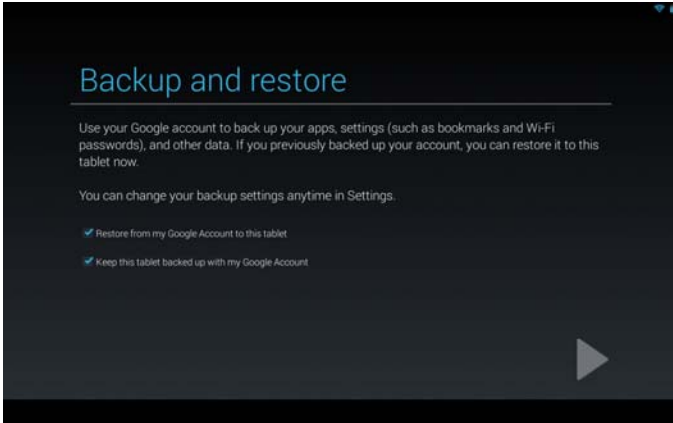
Backup and restore

Use your Google account to back up your apps, settings (such as bookmarks and Wi-Fi passwords), and other data. If you previously backed up your account, you can restore it to this tablet now.

You can change your backup settings anytime in Settings.

Restore from my Google Account to this tablet

Keep this tablet backed up with my Google Account